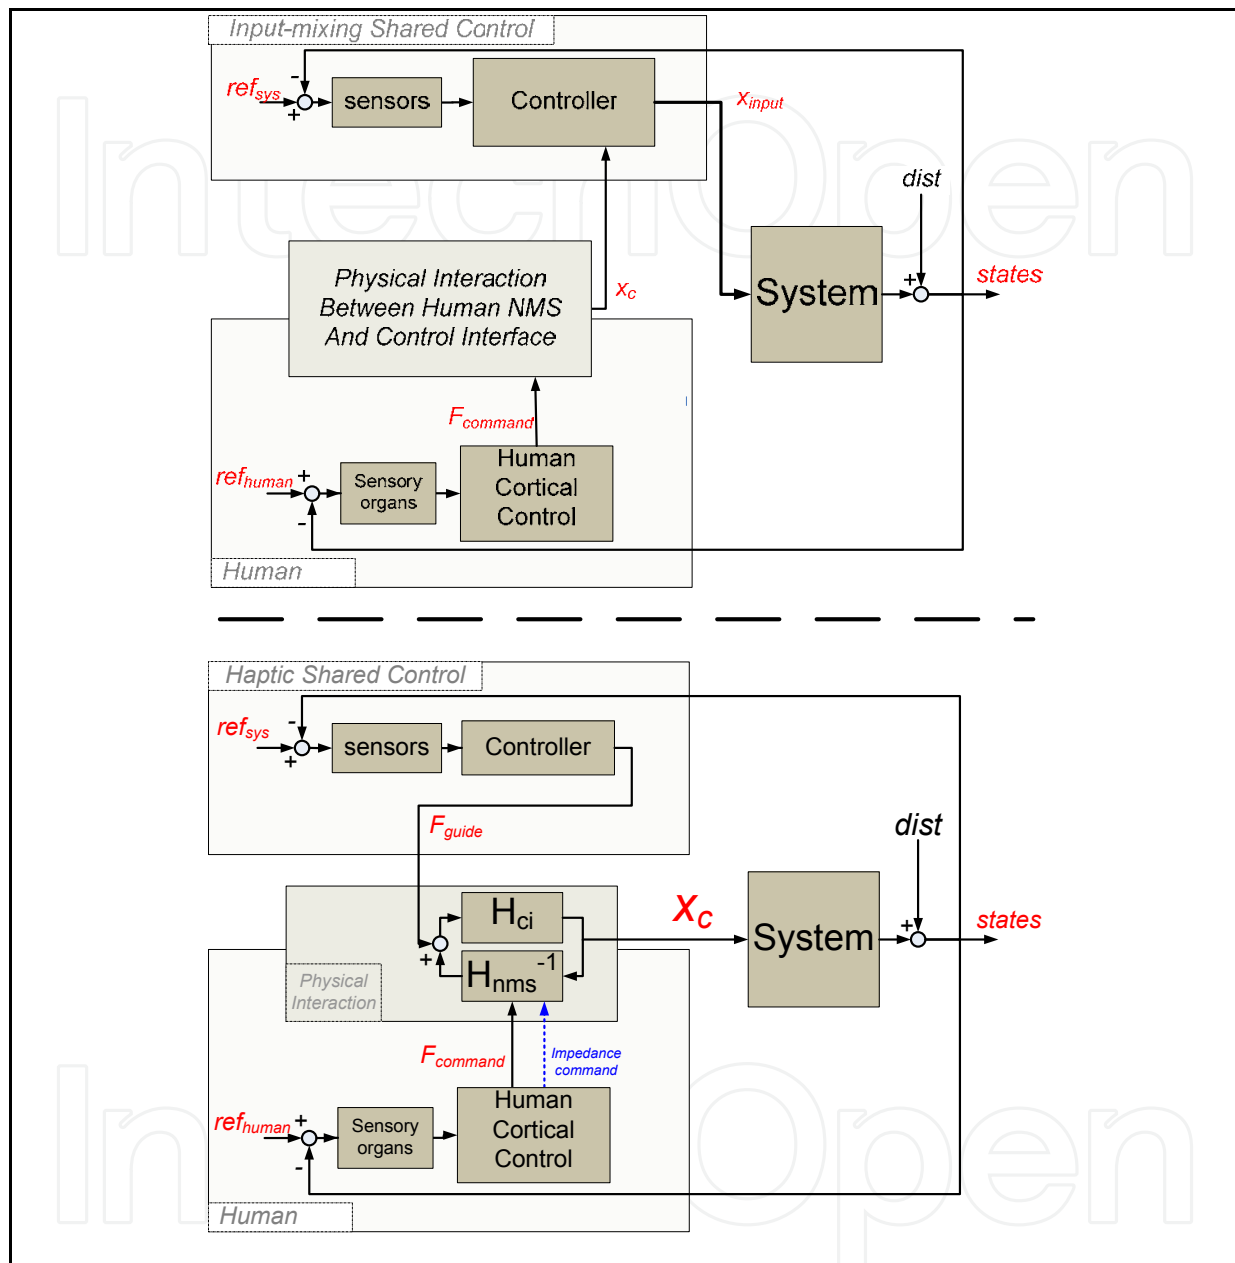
Input-mixing Shared Control

$ref_{sys}$ - + sensors Controller $x_{input}$

dist

Physical Interaction Between Human NMS And Control Interface

$x_c$

System + states

$F_{command}$

$ref_{human}$ + - Sensory organs Human Cortical Control

Human

Haptic Shared Control

$ref_{sys}$ - + sensors Controller

$F_{guide}$

dist

$H_{ci}$

$X_C$

System + states

+ $H_{nms}^{-1}$

Physical Interaction

$F_{command}$

Impedance command

$ref_{human}$ + - Sensory organs Human Cortical Control

Human